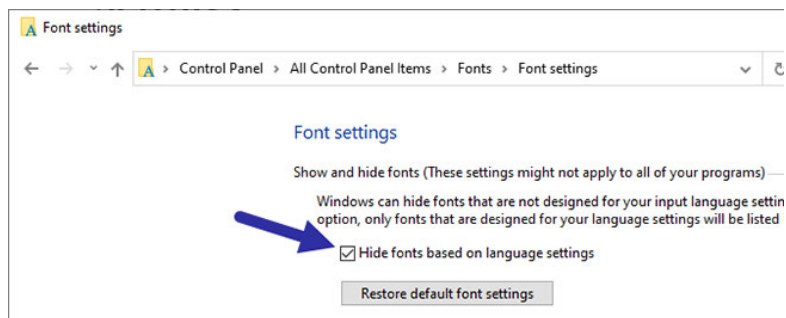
Font settings

Control Panel > All Control Panel Items > Fonts > Font settings

Font settings

Show and hide fonts (These settings might not apply to all of your programs)

Windows can hide fonts that are not designed for your input language settin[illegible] option, only fonts that are designed for your language settings will be listed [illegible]

Hide fonts based on language settings

Restore default font settings